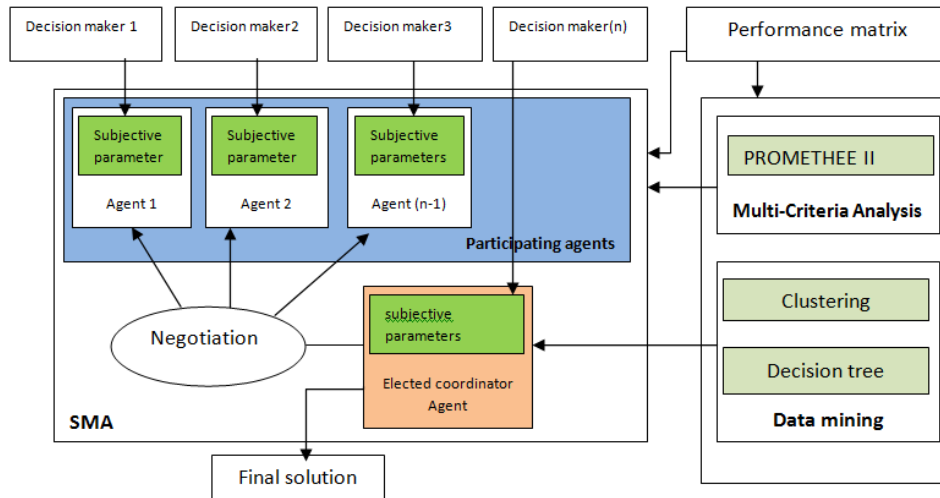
Decision maker 1

Decision maker2

Decision maker3

Decision maker(n)

Performance matrix

Subjective parameter

Agent 1

Subjective parameter

Agent 2

Subjective parameters

Agent (n-1)

Participating agents

PROMETHEE II

Multi-Criteria Analysis

Negotiation

subjective parameters

Elected coordinator Agent

Clustering

Decision tree

Data mining

SMA

Final solution